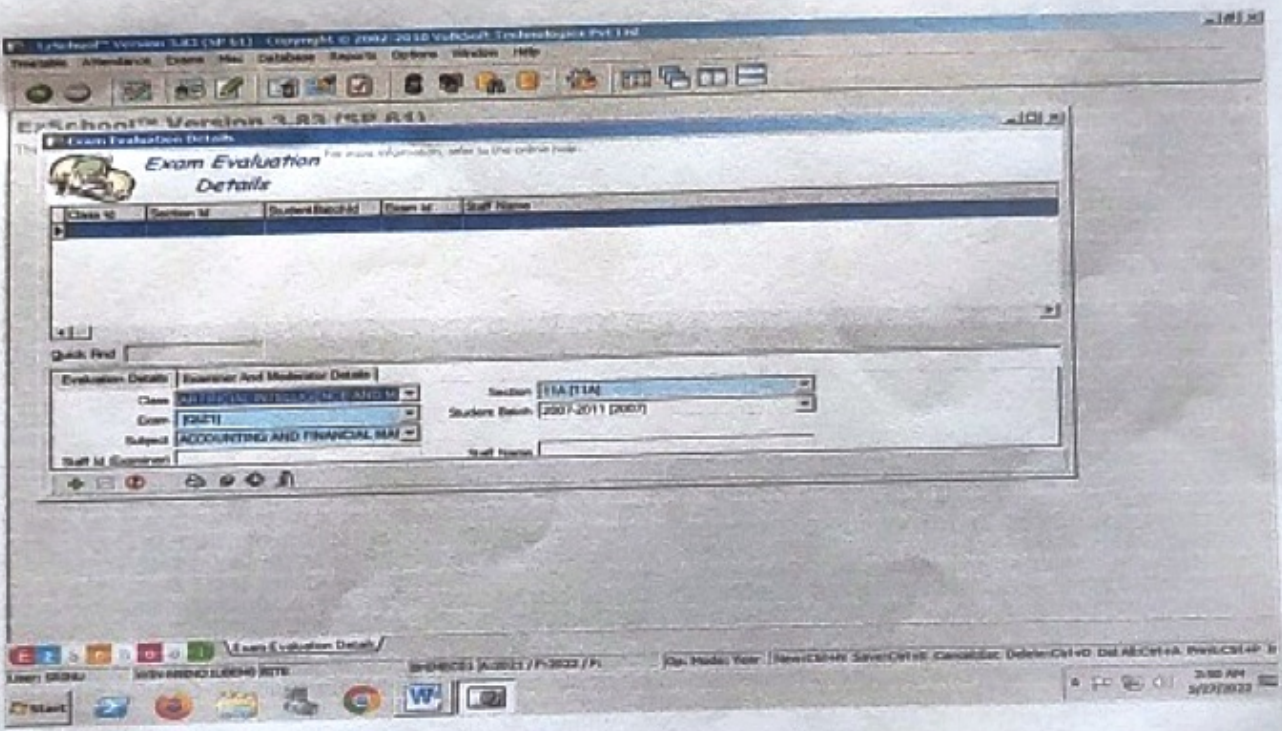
EzSchool™ Version 3.83 (SP 61) Copyright © 2002-2010 VidiSoft Technologies Pvt Ltd

Timetable Attendance Exams Misc Database Reports Options Window Help

EzSchool™ Version 3.83 (SP 61)

Exam Evaluation Details

Exam Evaluation Details

For more information, refer to the online help

| Class Id | Section Id | StudentBatchId | Exam Id | Staff Name |
|---|---|---|---|---|
| | | | | |

Quick Find

Evaluation Details | Examiner And Moderator Details

Class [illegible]

Section 11A [11A]

Exam [QAZ1]

Student Batch 2007-2011 [2007]

Subject ACCOUNTING AND FINANCIAL MA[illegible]

Staff Id (Examiner)

Staff Name

Exam Evaluation Details

User: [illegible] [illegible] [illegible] Op. Mode: View New:Ctrl+N Save:Ctrl+S Cancel:Esc Delete:Ctrl+D Del All:Ctrl+A Prev:Ctrl+P

Start

3:00 AM 5/27/2022